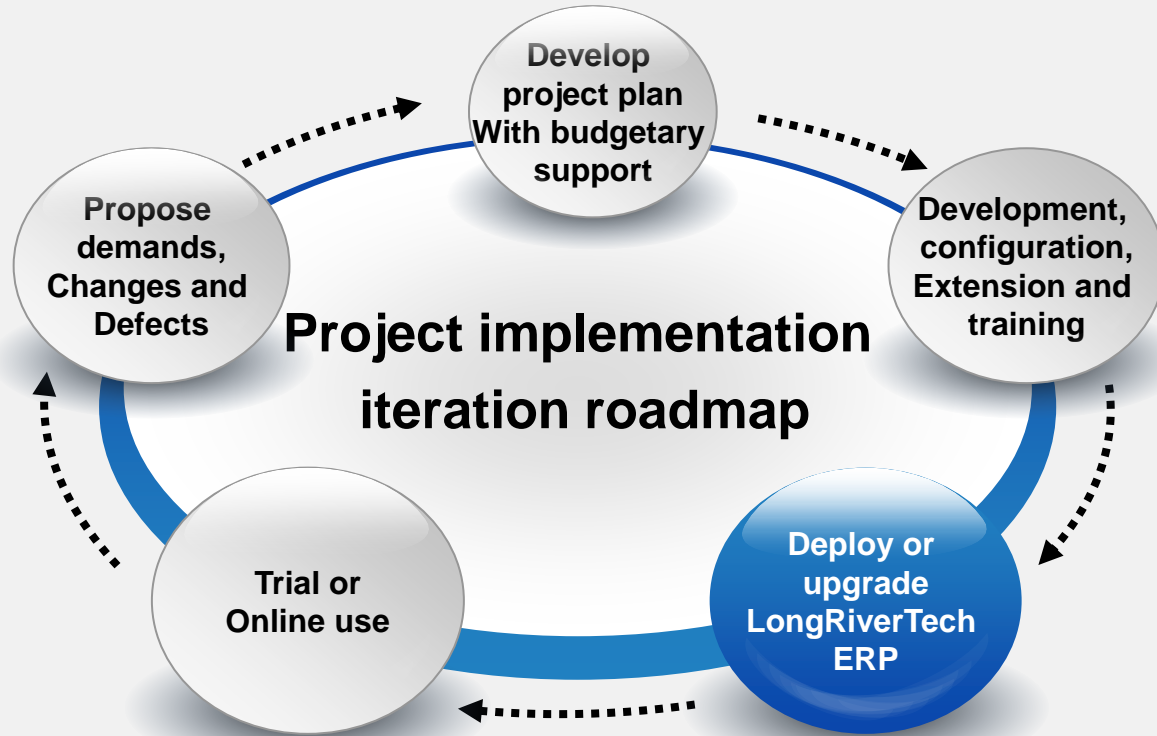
Develop project plan With budgetary support

Development, configuration, Extension and training

Deploy or upgrade LongRiverTech ERP

Trial or Online use

Propose demands, Changes and Defects

Project implementation iteration roadmap